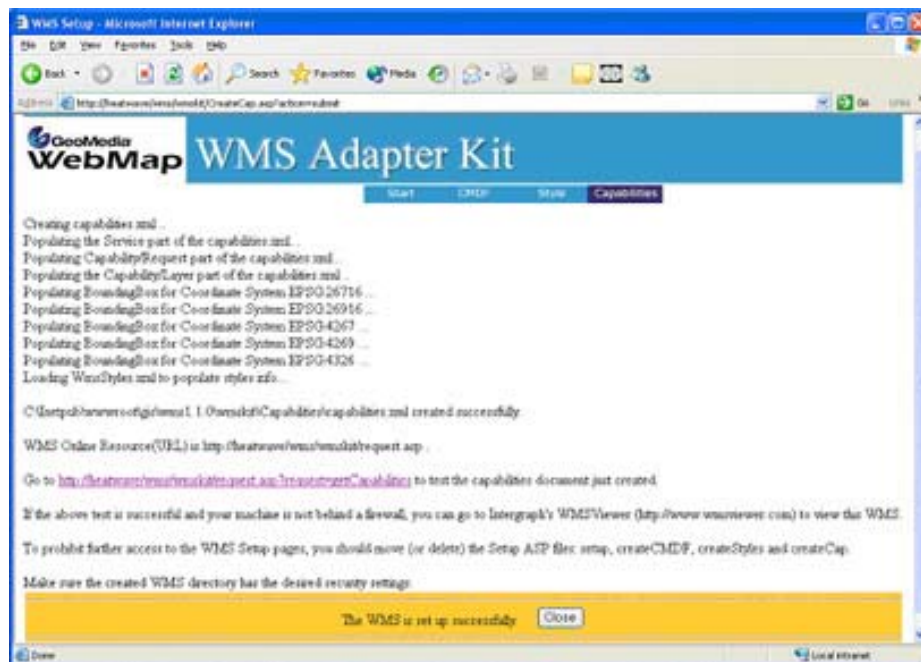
WMS Setup - Microsoft Internet Explorer

File Edit View Favorites Tools Help

Back Search Favorites Media

Address http://heatwave/wms/wmskit/CreateCap.asp?action=submit

Go Links

GeoMedia WebMap WMS Adapter Kit

Start CMDF Style Capabilities

Creating capabilities xml ...
Populating the Service part of the capabilities xml ...
Populating Capability/Request part of the capabilities xml ...
Populating the Capability/Layer part of the capabilities xml ...
Populating BoundingBox for Coordinate System EPSG26716 ...
Populating BoundingBox for Coordinate System EPSG26916 ...
Populating BoundingBox for Coordinate System EPSG4267 ...
Populating BoundingBox for Coordinate System EPSG4269 ...
Populating BoundingBox for Coordinate System EPSG4326 ...
Loading WmsStyles xml to populate styles info ...

C:\Inetpub\wwwroot\gis\wms1.1.0\wmskit\Capabilities\capabilities xml created successfully.

WMS Online Resource(URL) is http://heatwave/wms/wmskit/request.asp .

Go to http://heatwave/wms/wmskit/request.asp?request=getCapabilities to test the capabilities document just created.

If the above test is successful and your machine is not behind a firewall, you can go to Intergraph's WMSViewer (http://www.wmsviewer.com) to view this WMS.

To prohibit further access to the WMS Setup pages, you should move (or delete) the Setup ASP files: setup, createCMDF, createStyles and createCap.

Make sure the created WMS directory has the desired security settings.

The WMS is set up successfully. Close

Done

Local intranet